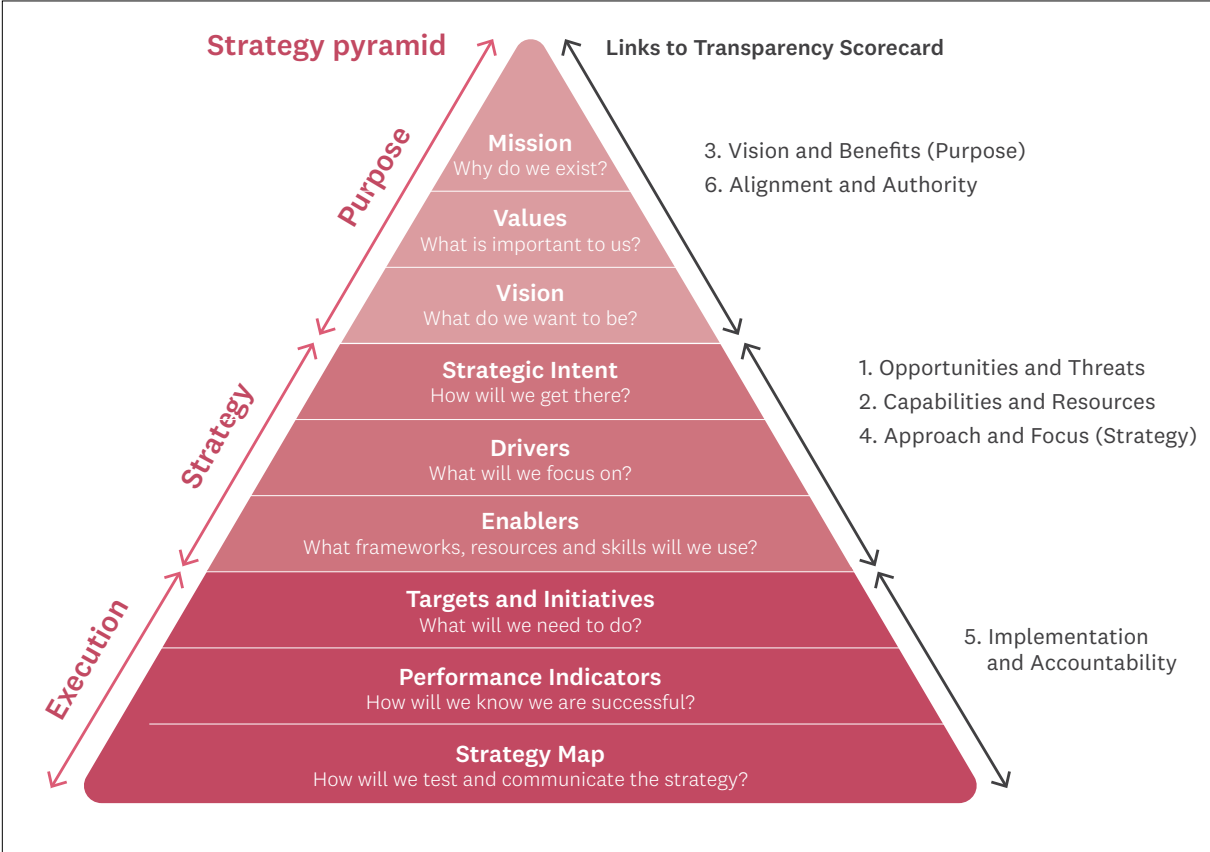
Strategy pyramid

Links to Transparency Scorecard

Purpose

Strategy

Execution

Mission
Why do we exist?

Values
What is important to us?

Vision
What do we want to be?

Strategic Intent
How will we get there?

Drivers
What will we focus on?

Enablers
What frameworks, resources and skills will we use?

Targets and Initiatives
What will we need to do?

Performance Indicators
How will we know we are successful?

Strategy Map
How will we test and communicate the strategy?

3. Vision and Benefits (Purpose)
6. Alignment and Authority

1. Opportunities and Threats
2. Capabilities and Resources
4. Approach and Focus (Strategy)

5. Implementation and Accountability